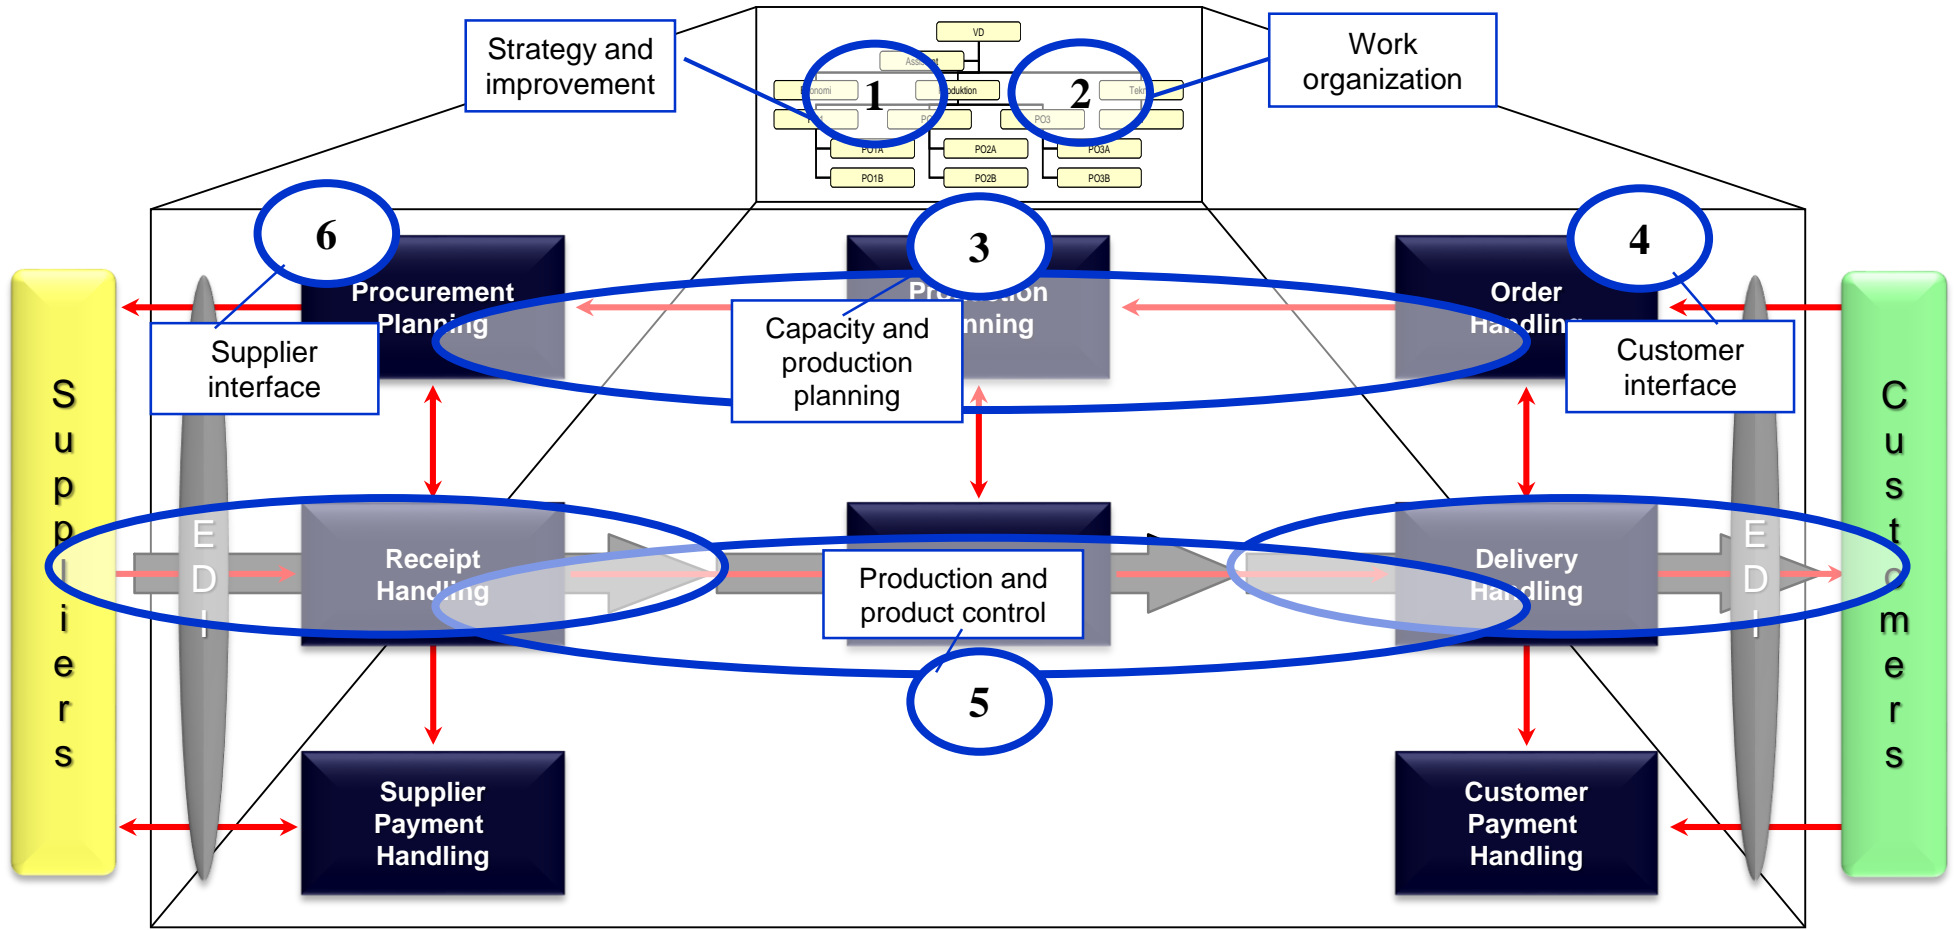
Strategy and improvement

Work organization

VD

Assistent

Ekonomi

Produktion

Tekn

1

2

PO3

PO1A

PO2A

PO3A

PO1B

PO2B

PO3B

6

3

4

Procurement Planning

Production Planning

Order Handling

Supplier interface

Capacity and production planning

Customer interface

S u p p l i e r s

E D I

Receipt Handling

Production and product control

Delivery Handling

E D I

C u s t o m e r s

5

Supplier Payment Handling

Customer Payment Handling